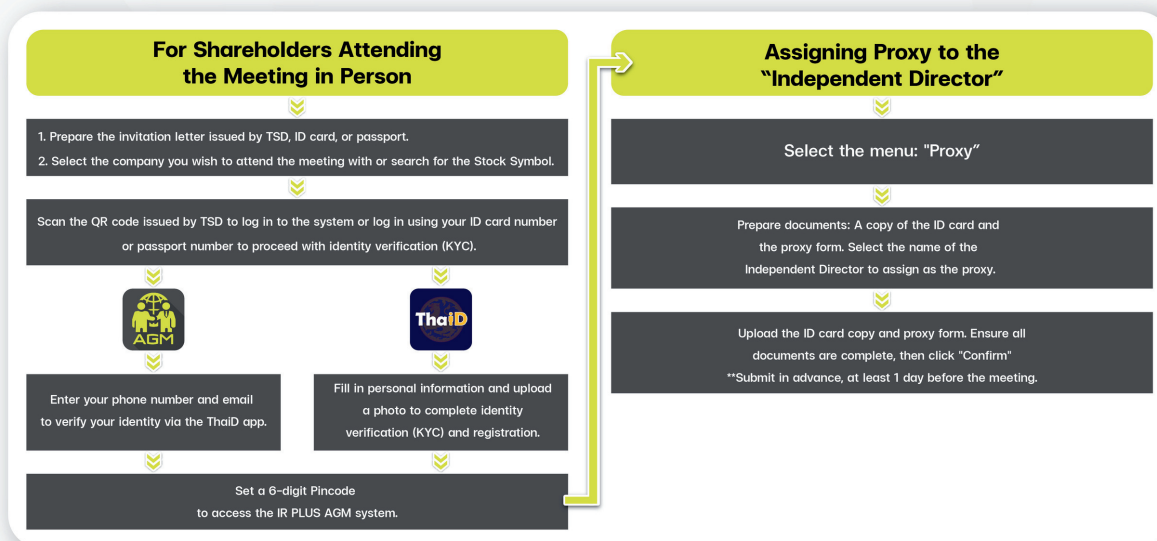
For Shareholders Attending the Meeting in Person

1. Prepare the invitation letter issued by TSD, ID card, or passport.
2. Select the company you wish to attend the meeting with or search for the Stock Symbol.

Scan the QR code issued by TSD to log in to the system or log in using your ID card number or passport number to proceed with identity verification (KYC).

AGM

ThaiD

Enter your phone number and email to verify your identity via the ThaiD app.

Fill in personal information and upload a photo to complete identity verification (KYC) and registration.

Set a 6-digit Pincode to access the IR PLUS AGM system.

Assigning Proxy to the "Independent Director"

Select the menu: "Proxy"

Prepare documents: A copy of the ID card and the proxy form. Select the name of the Independent Director to assign as the proxy.

Upload the ID card copy and proxy form. Ensure all documents are complete, then click "Confirm"
**Submit in advance, at least 1 day before the meeting.